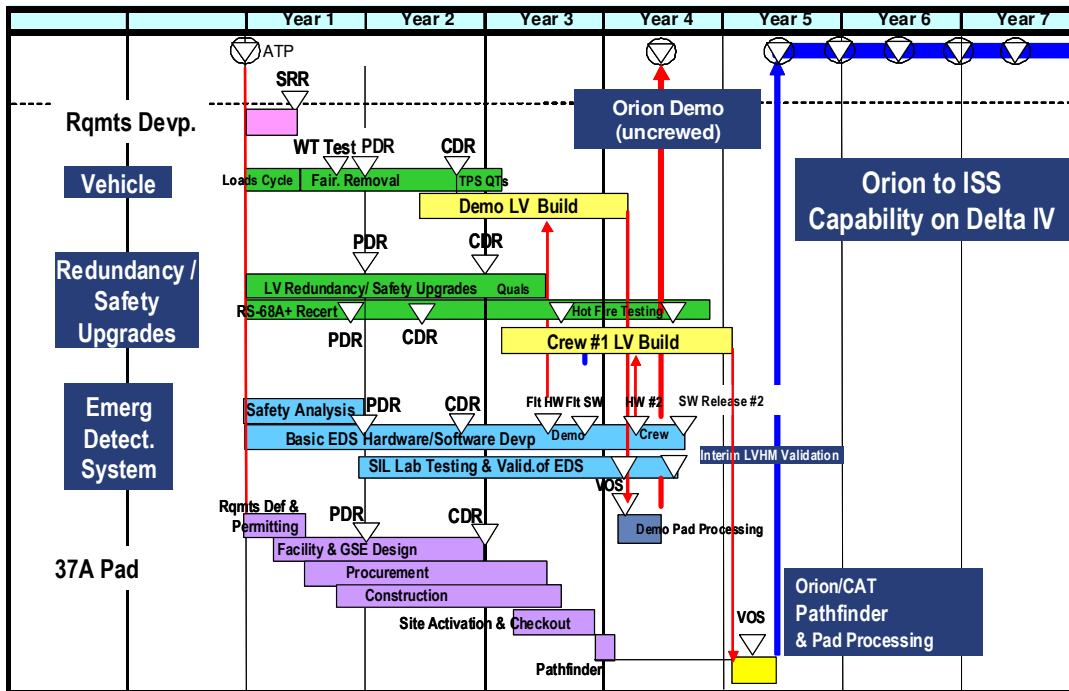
| | | Year 1 | Year 2 | Year 3 | Year 4 | Year 5 | Year 6 | Year 7 |
|---|---|---|---|---|---|---|---|---|

ATP

SRR

Rqmts Devp.

Orion Demo (uncrewed)

WT Test PDR CDR

Vehicle

Loads Cycle Fair. Removal TPS QTs

Orion to ISS Capability on Delta IV

Demo LV Build

PDR CDR

Redundancy / Safety Upgrades

LV Redundancy/ Safety Upgrades Quals

RS-68A+ Recert Hot Fire Testing

PDR CDR

Crew #1 LV Build

Emerg Detect. System

Safety Analysis PDR CDR

Flt HW Flt SW HW #2 SW Release #2

Basic EDS Hardware/Software Devp Demo Crew

Interim LVHM Validation

SIL Lab Testing & Valid.of EDS

VOS

Rqmts Def & Permitting

PDR CDR

Demo Pad Processing

Facility & GSE Design

37A Pad

Procurement

Construction

Orion/CAT Pathfinder & Pad Processing

Site Activation & Checkout

VOS

Pathfinder